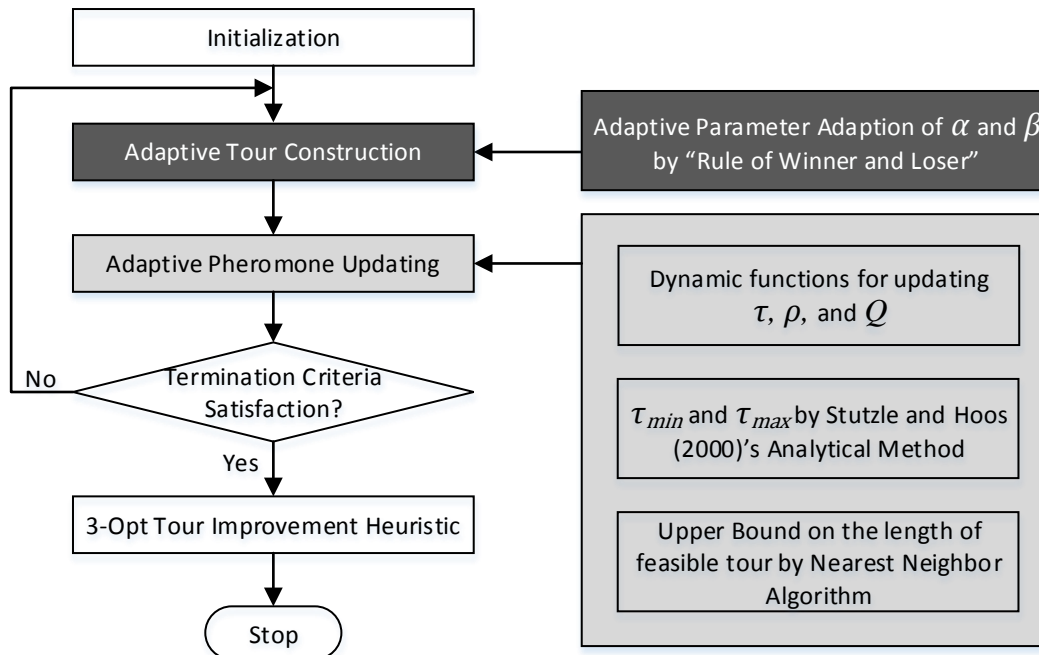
Initialization

Adaptive Tour Construction

Adaptive Parameter Adaption of $\alpha$ and $\beta$ by "Rule of Winner and Loser"

Adaptive Pheromone Updating

Dynamic functions for updating $\tau$, $\rho$, and $Q$

No

Termination Criteria Satisfaction?

$\tau_{min}$ and $\tau_{max}$ by Stutzle and Hoos (2000)'s Analytical Method

Yes

3-Opt Tour Improvement Heuristic

Upper Bound on the length of feasible tour by Nearest Neighbor Algorithm

Stop